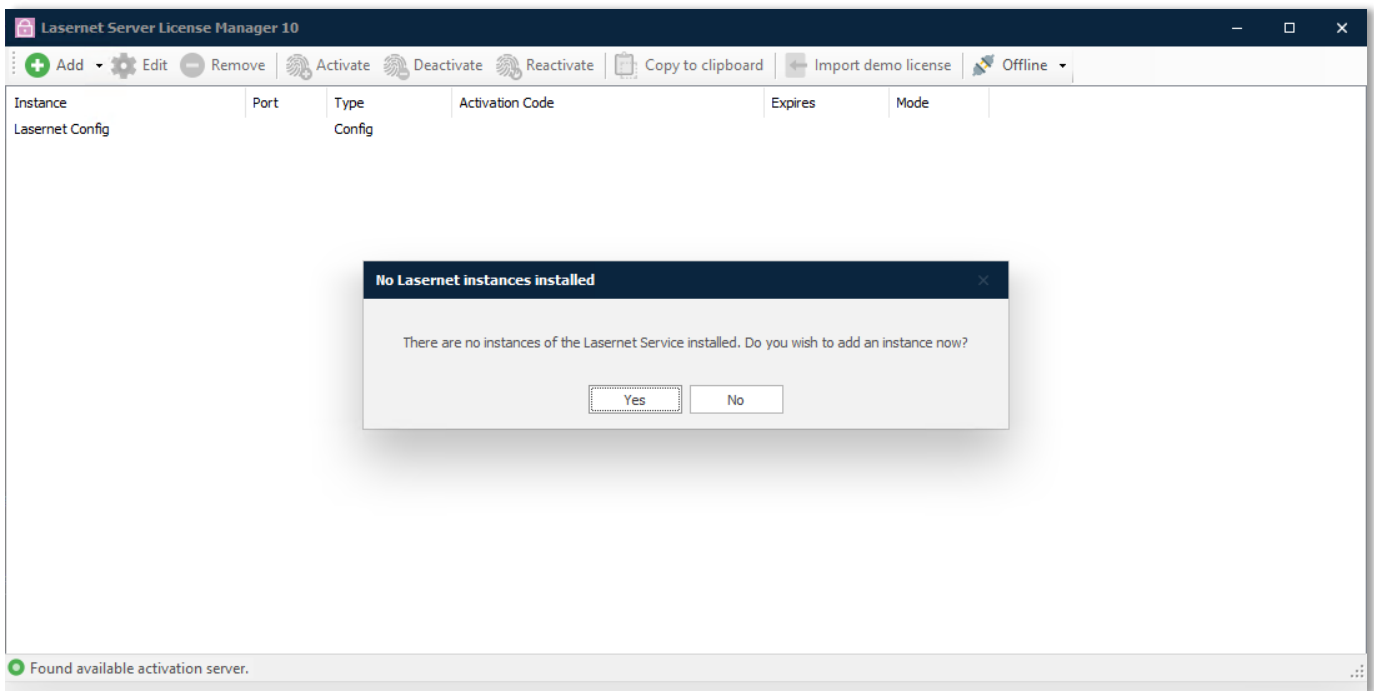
Lasernet Server License Manager 10

Add Edit Remove Activate Deactivate Reactivate Copy to clipboard Import demo license Offline

| Instance | Port | Type | Activation Code | Expires | Mode |
|---|---|---|---|---|---|
| Lasernet Config | | Config | | | |

No Lasernet instances installed

There are no instances of the Lasernet Service installed. Do you wish to add an instance now?

Yes No

Found available activation server.